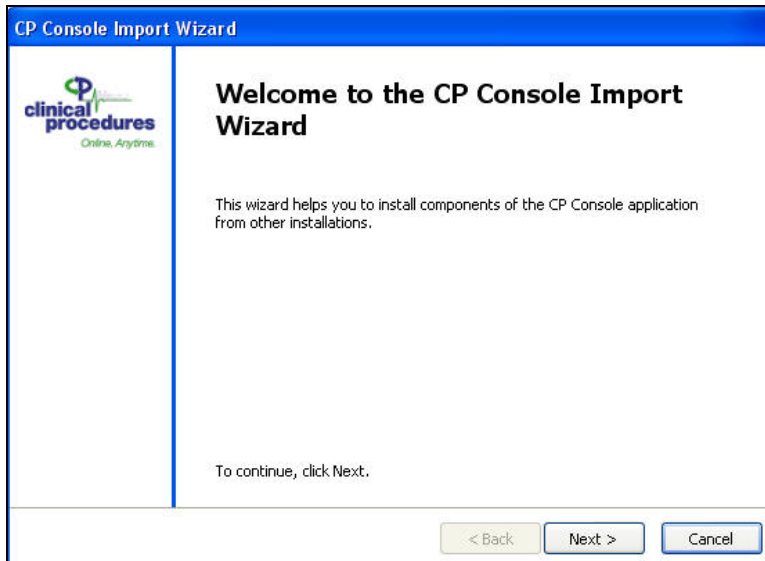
CP Console Import Wizard

CP clinical procedures Online. Anytime.

Welcome to the CP Console Import Wizard

This wizard helps you to install components of the CP Console application from other installations.

To continue, click Next.

< Back
Next >
Cancel